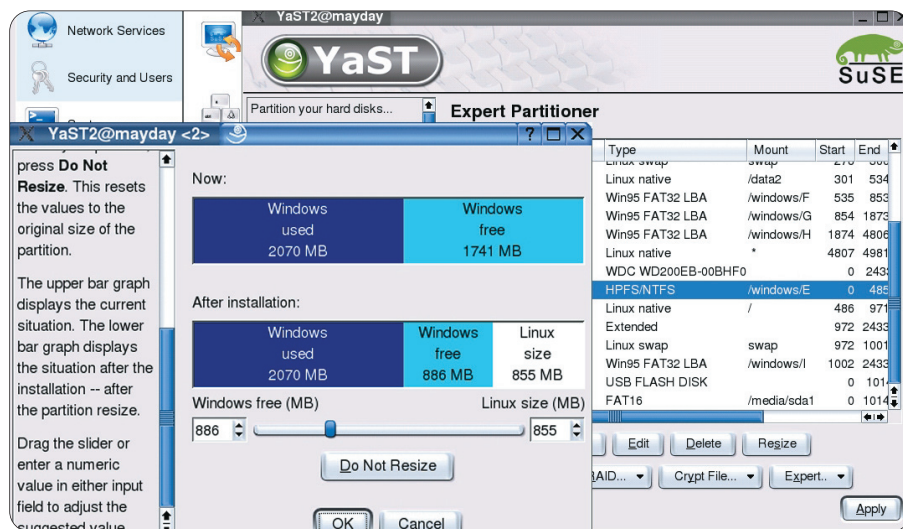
Network Services

Security and Users

YaST2@mayday

YaST

SuSE

Partition your hard disks...

Expert Partitioner

YaST2@mayday <2>

press Do Not Resize. This resets the values to the original size of the partition.

The upper bar graph displays the current situation. The lower bar graph displays the situation after the installation -- after the partition resize.

Drag the slider or enter a numeric value in either input field to adjust the suggested value.

Now:

| Windows used 2070 MB | Windows free 1741 MB |
|---|---|

After installation:

| Windows used 2070 MB | Windows free 886 MB | Linux size 855 MB |
|---|---|---|

Windows free (MB)

Linux size (MB)

886

855

Do Not Resize

OK

Cancel

| Type | Mount | Start | End |
|---|---|---|---|
| Linux swap | swap | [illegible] | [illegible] |
| Linux native | /data2 | 301 | 534 |
| Win95 FAT32 LBA | /windows/F | 535 | 853 |
| Win95 FAT32 LBA | /windows/G | 854 | 1873 |
| Win95 FAT32 LBA | /windows/H | 1874 | 4806 |
| Linux native | * | 4807 | 4981 |
| WDC WD200EB-00BHF0 | | 0 | 2433 |
| HPFS/NTFS | /windows/E | 0 | 485 |
| Linux native | / | 486 | 971 |
| Extended | | 972 | 2433 |
| Linux swap | swap | 972 | 1001 |
| Win95 FAT32 LBA | /windows/I | 1002 | 2433 |
| USB FLASH DISK | | 0 | 1014 |
| FAT16 | /media/sda1 | 0 | 1014 |

Edit

Delete

Resize

RAID...

Crypt File...

Expert...

Apply